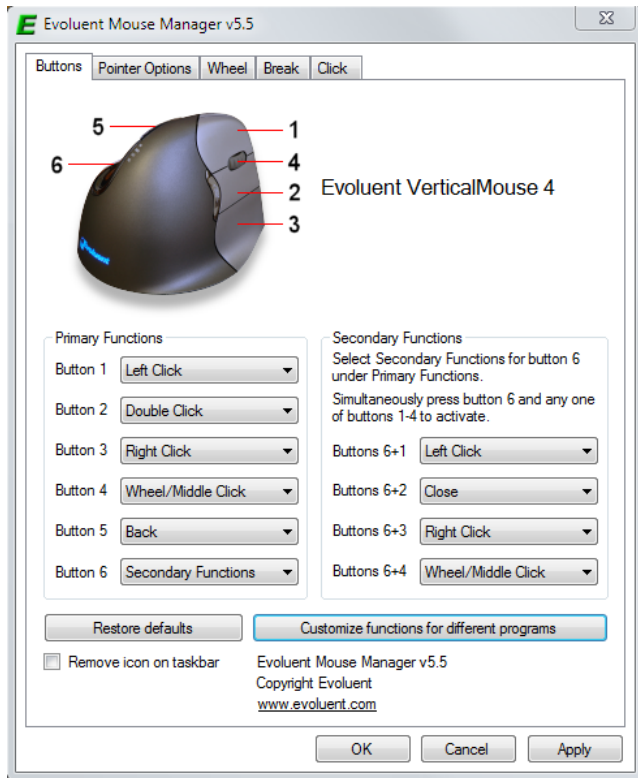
E Evoluent Mouse Manager v5.5

Buttons | Pointer Options | Wheel | Break | Click

5
1
6
4
2
3

Evoluent VerticalMouse 4

Primary Functions

Button 1 Left Click
Button 2 Double Click
Button 3 Right Click
Button 4 Wheel/Middle Click
Button 5 Back
Button 6 Secondary Functions

Secondary Functions

Select Secondary Functions for button 6 under Primary Functions.

Simultaneously press button 6 and any one of buttons 1-4 to activate.

Buttons 6+1 Left Click
Buttons 6+2 Close
Buttons 6+3 Right Click
Buttons 6+4 Wheel/Middle Click

Restore defaults

Customize functions for different programs

Remove icon on taskbar

Evoluent Mouse Manager v5.5
Copyright Evoluent
www.evoluent.com

OK Cancel Apply